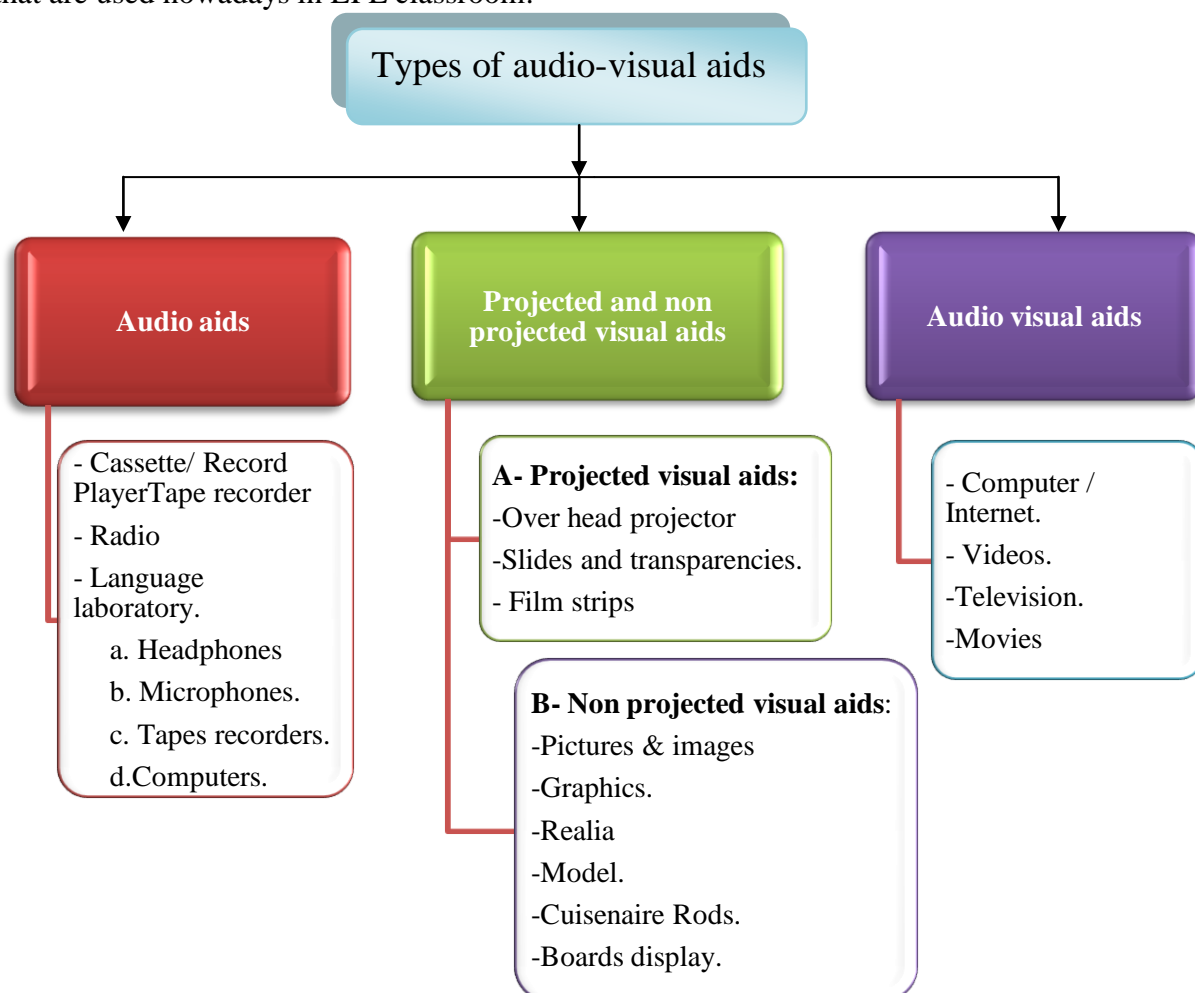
hat are used nowadays in EFL classroom.

Types of audio-visual aids

Audio aids

- Cassette/ Record PlayerTape recorder
- Radio
- Language laboratory.
a. Headphones
b. Microphones.
c. Tapes recorders.
d.Computers.

Projected and non projected visual aids

A- Projected visual aids:
-Over head projector
-Slides and transparencies.
- Film strips

B- Non projected visual aids:
-Pictures & images
-Graphics.
-Realia
-Model.
-Cuisenaire Rods.
-Boards display.

Audio visual aids

- Computer / Internet.
- Videos.
-Television.
-Movies